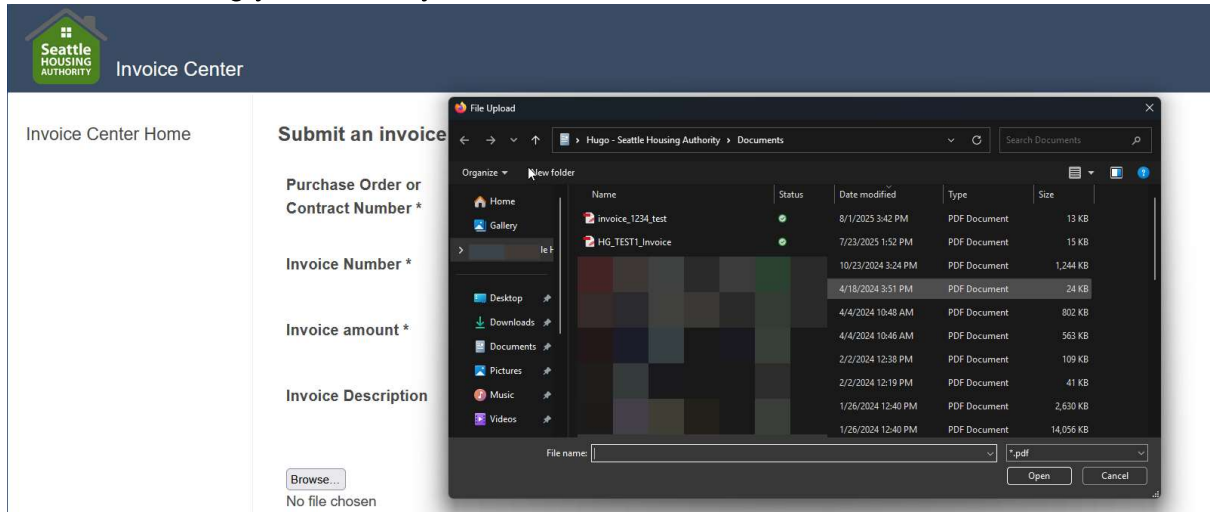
Seattle HOUSING AUTHORITY Invoice Center

Invoice Center Home

Submit an invoice

Purchase Order or Contract Number *

Invoice Number *

Invoice amount *

Invoice Description

Browse...
No file chosen

File Upload

Hugo - Seattle Housing Authority > Documents

Search Documents

Organize ▾ New folder

Home
Gallery
le H
Desktop
Downloads
Documents
Pictures
Music
Videos

| Name | Status | Date modified | Type | Size |
|---|---|---|---|---|
| invoice_1234_test | | 8/1/2025 3:42 PM | PDF Document | 13 KB |
| HG_TEST1_Invoice | | 7/23/2025 1:52 PM | PDF Document | 15 KB |
| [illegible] | | 10/23/2024 3:24 PM | PDF Document | 1,244 KB |
| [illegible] | | 4/18/2024 3:51 PM | PDF Document | 24 KB |
| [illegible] | | 4/4/2024 10:48 AM | PDF Document | 802 KB |
| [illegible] | | 4/4/2024 10:46 AM | PDF Document | 563 KB |
| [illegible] | | 2/2/2024 12:38 PM | PDF Document | 109 KB |
| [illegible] | | 2/2/2024 12:19 PM | PDF Document | 41 KB |
| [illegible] | | 1/26/2024 12:40 PM | PDF Document | 2,630 KB |
| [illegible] | | 1/26/2024 12:40 PM | PDF Document | 14,056 KB |

File name:
*.pdf
Open
Cancel